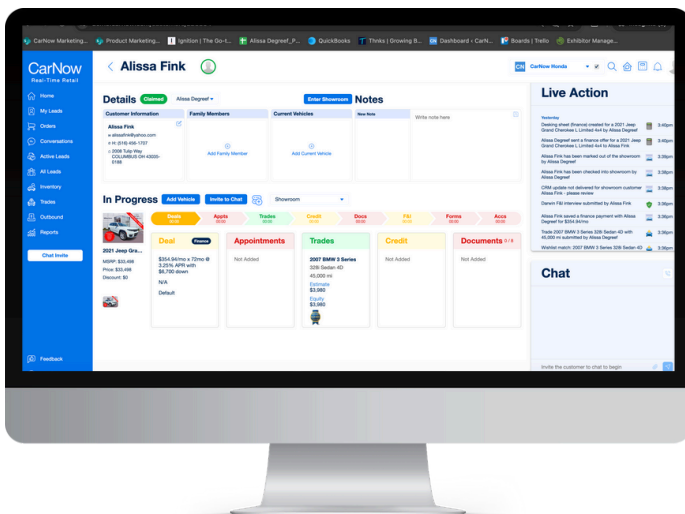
CarNow Marketing... Product Marketing... Ignition | The Go-t... Alissa Degreef_P... QuickBooks Thnks | Growing B... Dashboard ‹ CarN... Boards | Trello Exhibitor Manage...

CarNow
Real-Time Retail

Home
My Leads
Orders
Conversations
Active Leads
All Leads
Inventory
Trades
Outbound
Reports

Chat Invite

Feedback

< Alissa Fink

CN CarNow Honda

Details Claimed Alissa Degreef

Enter Showroom

Notes

Customer Information
Alissa Fink
e alissafink@yahoo.com
m (518) 456-1555
2008 Tulip Way COLUMBUS OH 43205-5188

Family Members
Add Family Member

Current Vehicles
Add Current Vehicle

New Note
Write note here

In Progress Add Vehicle Invite to Chat Showroom

Deals Appts Trades Credit Docs F&I Forms Accs

2021 Jeep Gra...
MSRP: $33,498
Price: $33,498
Discount: $0

Deal Finance
$354.94/mo x 72mo @ 3.25% APR with $8,700 down
N/A
Default

Appointments
Not Added

Trades
2007 BMW 3 Series
328i Sedan 4D
45,000 mi
Estimate
$3,980
Equity
$3,980

Credit
Not Added

Documents 0/8
Not Added

Live Action
Yesterday
Desking sheet (finance) created for a 2021 Jeep Grand Cherokee L Limited 4x4 by Alissa Degreef 3:59pm
Alissa Degreef sent a finance offer for a 2021 Jeep Grand Cherokee L Limited 4x4 by Alissa Degreef 3:59pm
Alissa Fink has been marked out of the showroom by Alissa Degreef 3:59pm
Alissa Fink has been checked into showroom by Alissa Degreef 3:59pm
CRM update not delivered for showroom customer Alissa Fink - please review 3:59pm
Darwin F&I interview submitted by Alissa Fink 3:59pm
Alissa Fink saved a finance payment with Alissa Degreef for $354.94/mo 3:59pm
Trade 2007 BMW 3 Series 328i Sedan 4D with 45,000 mi submitted by Alissa Degreef 3:59pm
Wishlist match: 2007 BMW 3 Series 328i Sedan 4D 3:59pm

Chat
Invite the customer to chat to begin